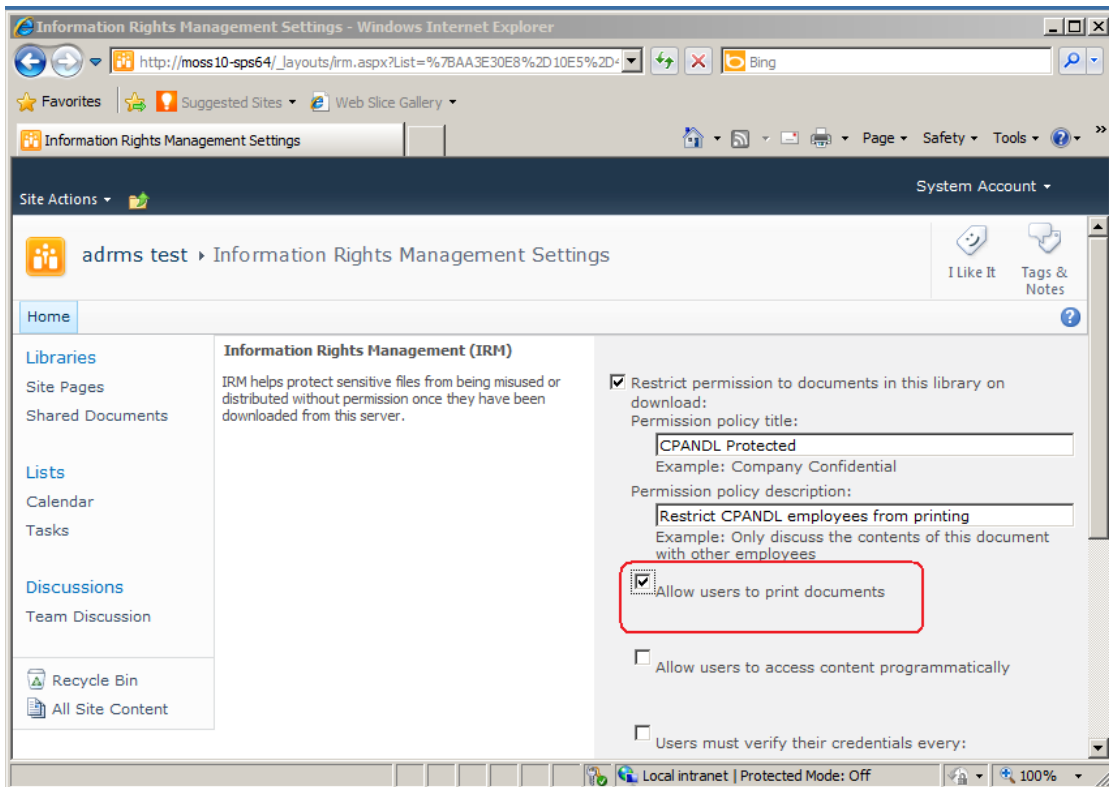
Information Rights Management Settings - Windows Internet Explorer

http://moss10-sps64/_layouts/irm.aspx?List=%7BAA3E30E8%2D10E5%2D4

Bing

Favorites | Suggested Sites ▾ | Web Slice Gallery ▾

Information Rights Management Settings

Page ▾ Safety ▾ Tools ▾

Site Actions ▾

System Account ▾

adrms test ▸ Information Rights Management Settings

I Like It

Tags & Notes

Home

Libraries
Site Pages
Shared Documents

Lists
Calendar
Tasks

Discussions
Team Discussion

Recycle Bin
All Site Content

Information Rights Management (IRM)

IRM helps protect sensitive files from being misused or distributed without permission once they have been downloaded from this server.

Restrict permission to documents in this library on download:

Permission policy title:

CPANDL Protected

Example: Company Confidential

Permission policy description:

Restrict CPANDL employees from printing

Example: Only discuss the contents of this document with other employees

Allow users to print documents

Allow users to access content programmatically

Users must verify their credentials every:

Local intranet | Protected Mode: Off

100%